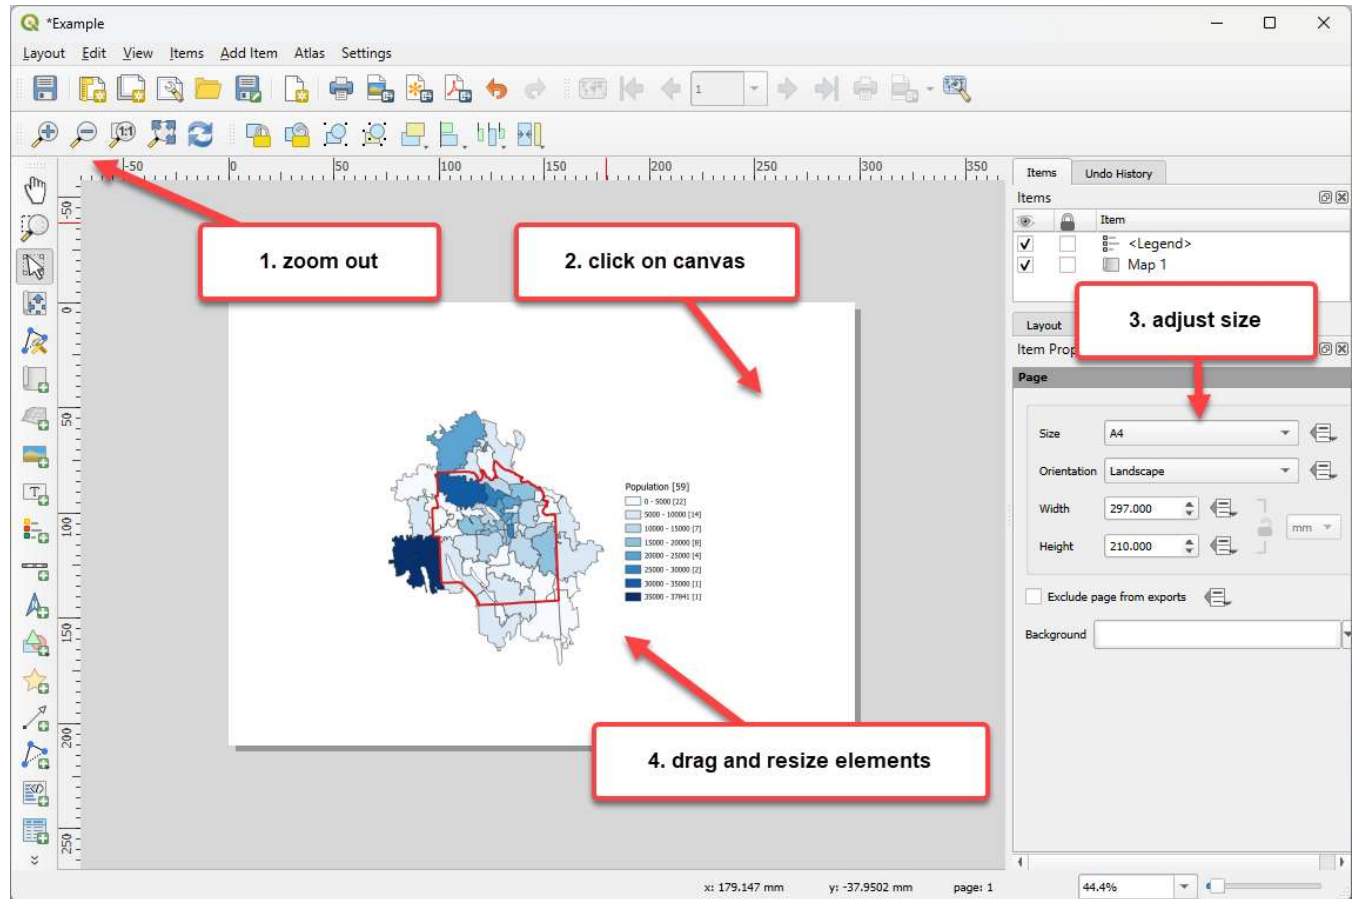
*Example

Layout Edit View Items Add Item Atlas Settings

1

-50 0 50 100 150 200 250 300 350

-50 0 50 100 150 200 250

1. zoom out

2. click on canvas

3. adjust size

4. drag and resize elements

Population [59]
0 - 5000 [22]
5000 - 10000 [14]
10000 - 15000 [7]
15000 - 20000 [8]
20000 - 25000 [4]
25000 - 30000 [2]
30000 - 35000 [1]
35000 - 37841 [1]

Items Undo History

Items

Item
<Legend>
Map 1

Layout

Item Prop

Page

Size A4

Orientation Landscape

Width 297.000

Height 210.000

mm

Exclude page from exports

Background

x: 179.147 mm y: -37.9502 mm page: 1 44.4%